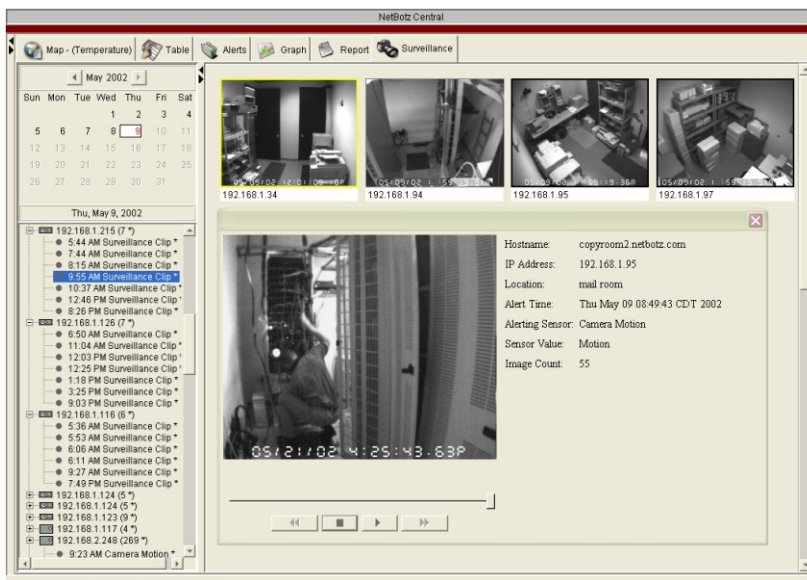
NetBotz Central

Map - (Temperature) Table Alerts Graph Report Surveillance

May 2002

| Sun | Mon | Tue | Wed | Thu | Fri | Sat |
|---|---|---|---|---|---|---|
| | | | 1 | 2 | 3 | 4 |
| 5 | 6 | 7 | 8 | 9 | 10 | 11 |
| 12 | 13 | 14 | 15 | 16 | 17 | 18 |
| 19 | 20 | 21 | 22 | 23 | 24 | 25 |
| 26 | 27 | 28 | 29 | 30 | 31 | |

Thu, May 9, 2002

192.168.1.215 (7 *)
5:44 AM Surveillance Clip *
7:44 AM Surveillance Clip *
8:15 AM Surveillance Clip *
9:55 AM Surveillance Clip *
10:37 AM Surveillance Clip *
12:46 PM Surveillance Clip *
8:26 PM Surveillance Clip *
192.168.1.126 (7 *)
6:50 AM Surveillance Clip *
11:04 AM Surveillance Clip *
12:03 PM Surveillance Clip *
12:25 PM Surveillance Clip *
1:18 PM Surveillance Clip *
3:25 PM Surveillance Clip *
9:03 PM Surveillance Clip *
192.168.1.116 (6 *)
5:36 AM Surveillance Clip *
5:53 AM Surveillance Clip *
6:06 AM Surveillance Clip *
6:11 AM Surveillance Clip *
9:27 AM Surveillance Clip *
7:49 PM Surveillance Clip *
192.168.1.124 (5 *)
192.168.1.124 (5 *)
192.168.1.123 (9 *)
192.168.1.117 (4 *)
192.168.2.248 (269 *)
9:23 AM Camera Motion *

05/09/02 12:01:09.46P
192.168.1.34
05/09/02 1 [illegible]
192.168.1.94
05/09/02 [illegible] 19.36A
192.168.1.95
05/09/02 1 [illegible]
192.168.1.97

05/21/02 4:25:43.63P

Hostname: copyroom2.netbotz.com
IP Address: 192.168.1.95
Location: mail room
Alert Time: Thu May 09 08:49:43 CDT 2002
Alerting Sensor: Camera Motion
Sensor Value: Motion
Image Count: 55